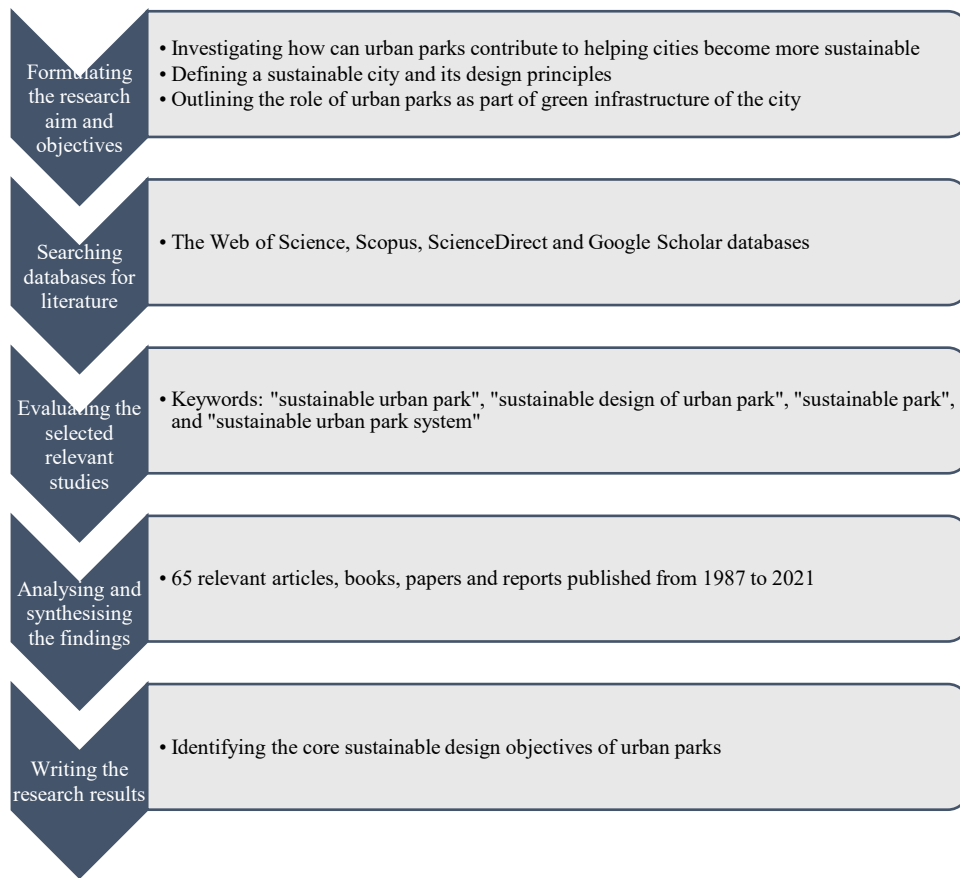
Formulating the research aim and objectives

• Investigating how can urban parks contribute to helping cities become more sustainable
• Defining a sustainable city and its design principles
• Outlining the role of urban parks as part of green infrastructure of the city

Searching databases for literature

• The Web of Science, Scopus, ScienceDirect and Google Scholar databases

Evaluating the selected relevant studies

• Keywords: "sustainable urban park", "sustainable design of urban park", "sustainable park", and "sustainable urban park system"

Analysing and synthesising the findings

• 65 relevant articles, books, papers and reports published from 1987 to 2021

Writing the research results

• Identifying the core sustainable design objectives of urban parks